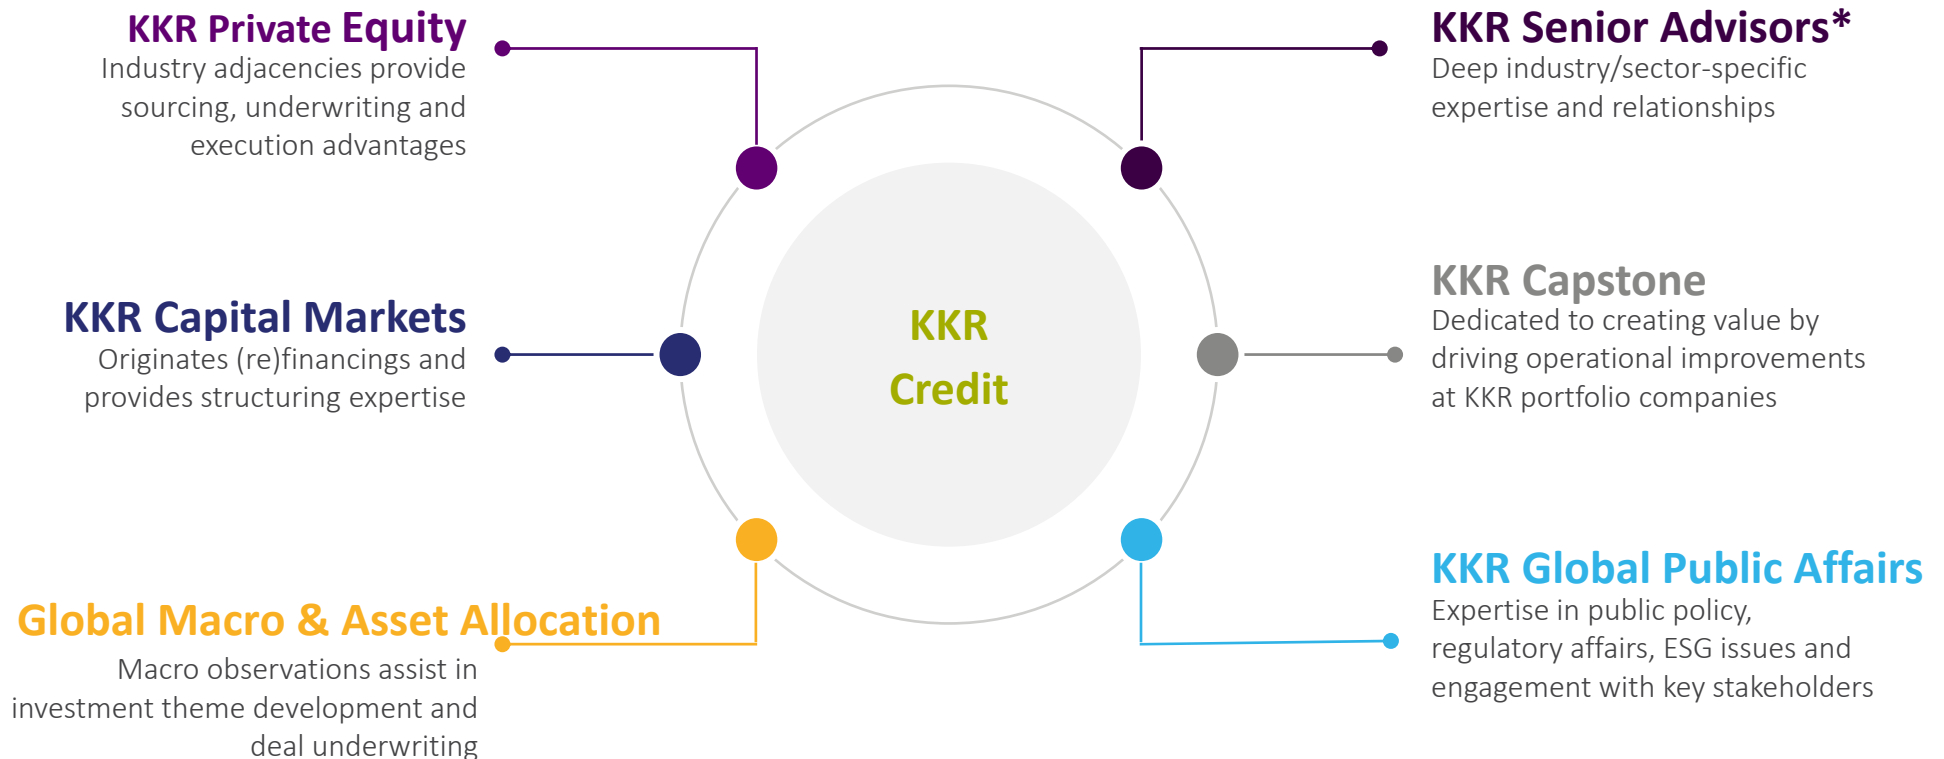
KKR Private Equity
Industry adjacencies provide sourcing, underwriting and execution advantages

KKR Senior Advisors*
Deep industry/sector-specific expertise and relationships

KKR Capital Markets
Originates (re)financings and provides structuring expertise

KKR Credit

KKR Capstone
Dedicated to creating value by driving operational improvements at KKR portfolio companies

Global Macro & Asset Allocation
Macro observations assist in investment theme development and deal underwriting

KKR Global Public Affairs
Expertise in public policy, regulatory affairs, ESG issues and engagement with key stakeholders